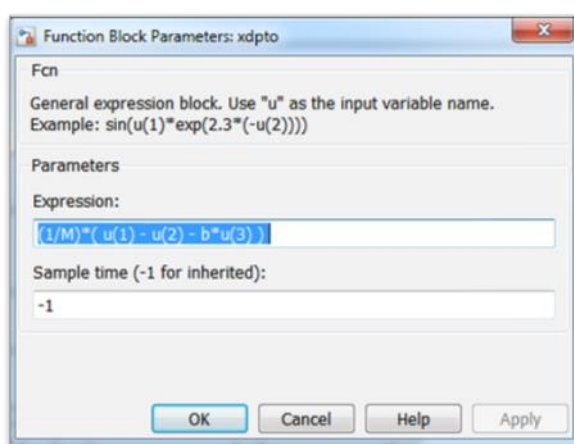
Function Block Parameters: xdpto

Fcn

General expression block. Use "u" as the input variable name. Example: sin(u(1)*exp(2.3*(-u(2))))

Parameters

Expression:

(1/M)*( u(1) - u(2) - b*u(3) )

Sample time (-1 for inherited):

-1

OK Cancel Help Apply